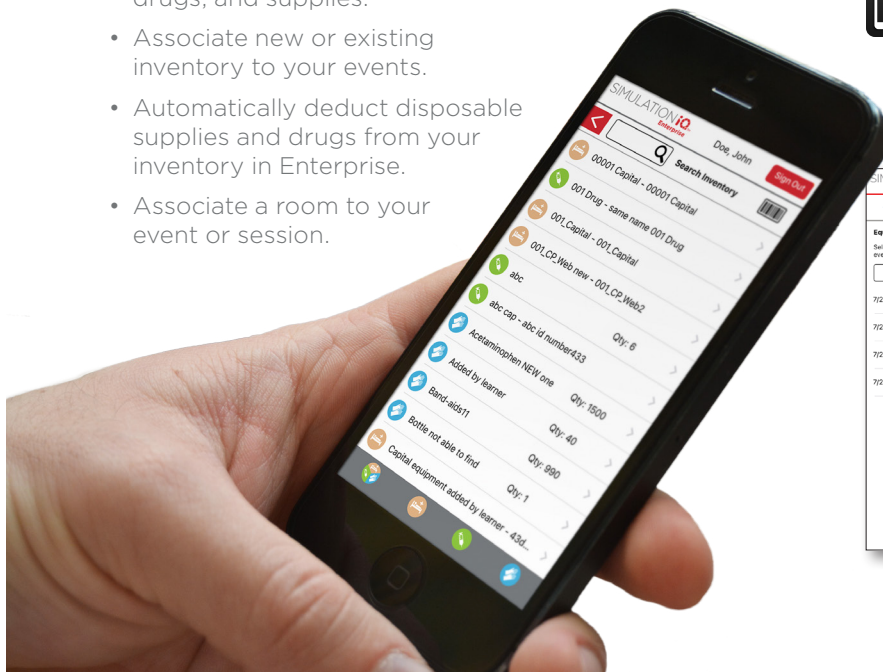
drugs, and supplies.

• Associate new or existing inventory to your events.

• Automatically deduct disposable supplies and drugs from your inventory in Enterprise.

• Associate a room to your event or session.

SIMULATIONiQ Enterprise

Doe, John

Sign Out

Search Inventory

00001 Capital - 00001 Capital

001 Drug - same name 001 Drug

001_Capital - 001_Capital

001_CP_Web new - 001_CP_Web2

abc

Qty: 6

abc cap - abc id number433

Acetaminophen NEW one

Qty: 1500

Added by learner

Qty: 40

Band-aids11

Qty: 990

Bottle not able to find

Qty: 1

Capital equipment added by learner - 43d...

SI

Eq

Se eve

7/2

7/2

7/2

7/2